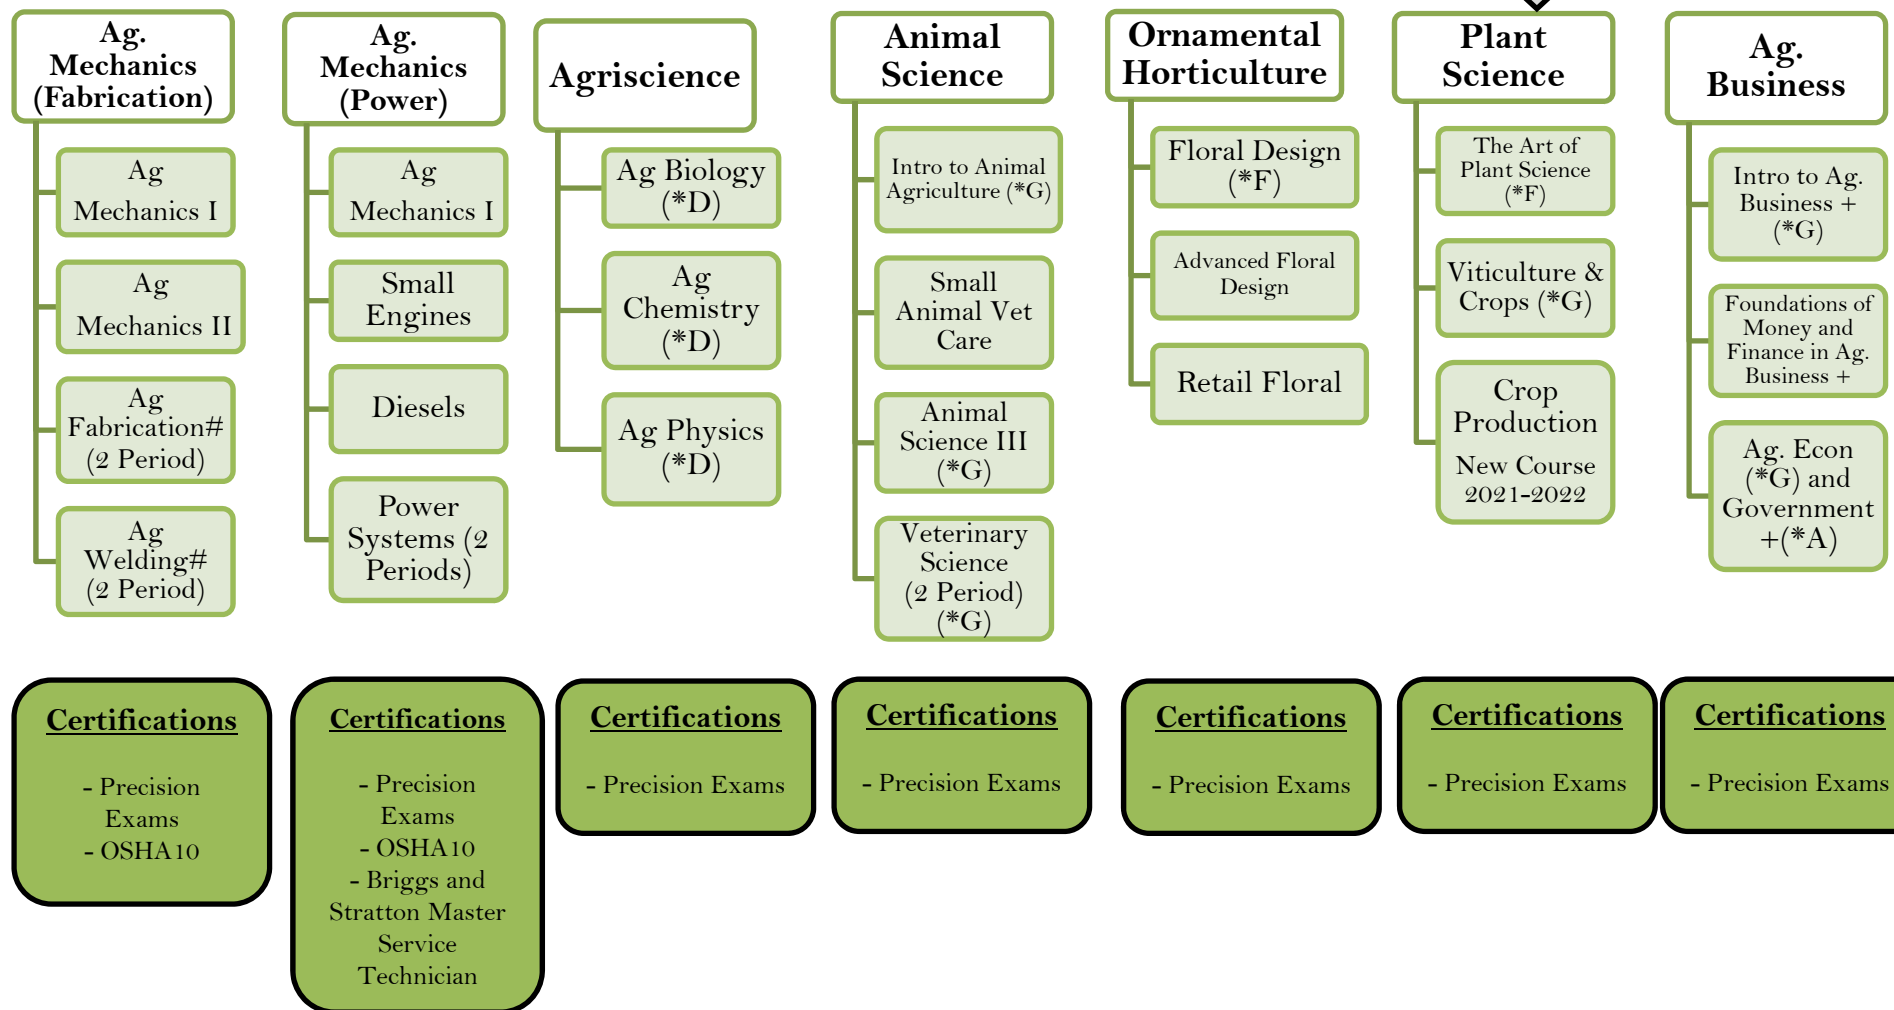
Ag. Mechanics (Fabrication)

Ag Mechanics I

Ag Mechanics II

Ag Fabrication# (2 Period)

Ag Welding# (2 Period)

Ag. Mechanics (Power)

Ag Mechanics I

Small Engines

Diesels

Power Systems (2 Periods)

Agriscience

Ag Biology (*D)

Ag Chemistry (*D)

Ag Physics (*D)

Animal Science

Intro to Animal Agriculture (*G)

Small Animal Vet Care

Animal Science III (*G)

Veterinary Science (2 Period) (*G)

Ornamental Horticulture

Floral Design (*F)

Advanced Floral Design

Retail Floral

Plant Science

The Art of Plant Science (*F)

Viticulture & Crops (*G)

Crop Production

New Course 2021-2022

Ag. Business

Intro to Ag. Business + (*G)

Foundations of Money and Finance in Ag. Business +

Ag. Econ (*G) and Government +(*A)

Certifications

- Precision Exams
- OSHA10

Certifications

- Precision Exams
- OSHA10
- Briggs and Stratton Master Service Technician

Certifications

- Precision Exams

Certifications

- Precision Exams

Certifications

- Precision Exams

Certifications

- Precision Exams

Certifications

- Precision Exams